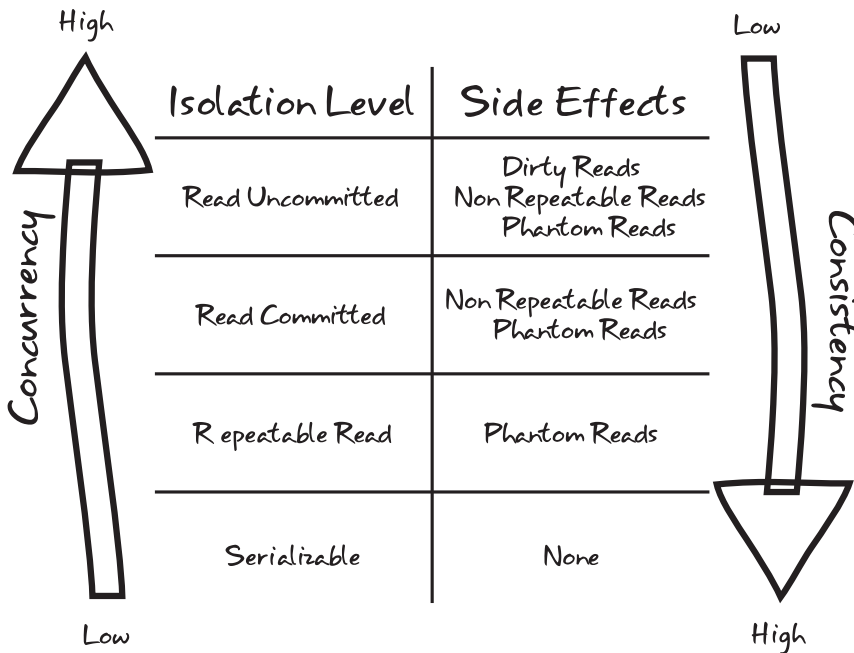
High

Low

Concurrency

| Isolation Level | Side Effects |
|---|---|
| Read Uncommitted | Dirty Reads<br>Non Repeatable Reads<br>Phantom Reads |
| Read Committed | Non Repeatable Reads<br>Phantom Reads |
| R epeatable Read | Phantom Reads |
| Serializable | None |

Low

High

Consistency